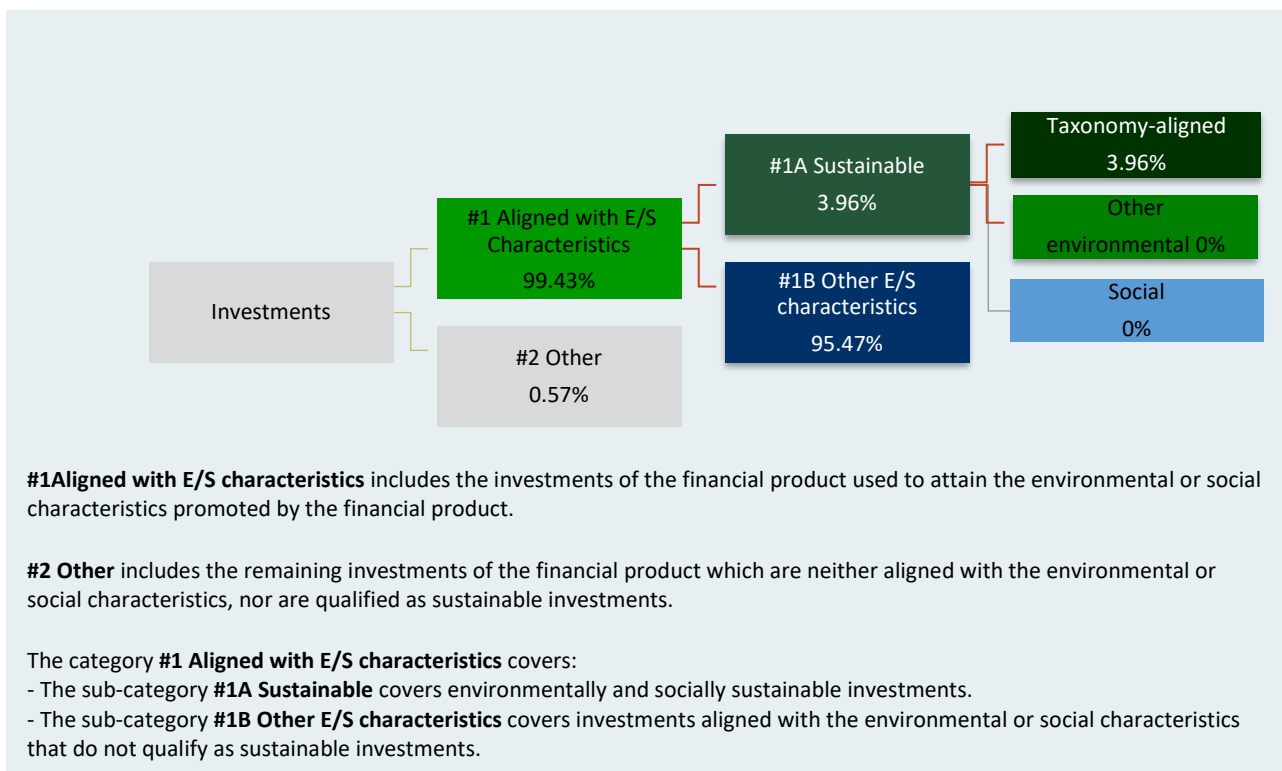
Investments

#1 Aligned with E/S Characteristics
99.43%

#2 Other
0.57%

#1A Sustainable
3.96%

#1B Other E/S characteristics
95.47%

Taxonomy-aligned
3.96%

Other environmental 0%

Social
0%

**#1Aligned with E/S characteristics** includes the investments of the financial product used to attain the environmental or social characteristics promoted by the financial product.

**#2 Other** includes the remaining investments of the financial product which are neither aligned with the environmental or social characteristics, nor are qualified as sustainable investments.

The category **#1 Aligned with E/S characteristics** covers:
- The sub-category **#1A Sustainable** covers environmentally and socially sustainable investments.
- The sub-category **#1B Other E/S characteristics** covers investments aligned with the environmental or social characteristics that do not qualify as sustainable investments.